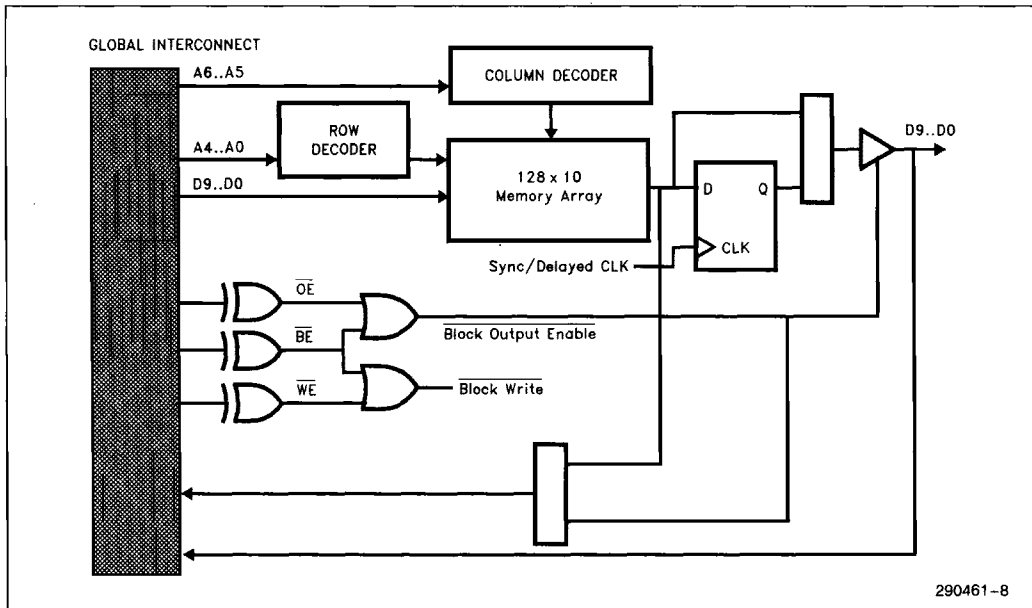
GLOBAL INTERCONNECT

A6..A5

COLUMN DECODER

A4..A0

ROW DECODER

D9..D0

128 x 10 Memory Array

D

Q

CLK

Sync/Delayed CLK

D9..D0

$\overline{OE}$

$\overline{BE}$

$\overline{WE}$

$\overline{\text{Block Output Enable}}$

$\overline{\text{Block Write}}$

290461-8